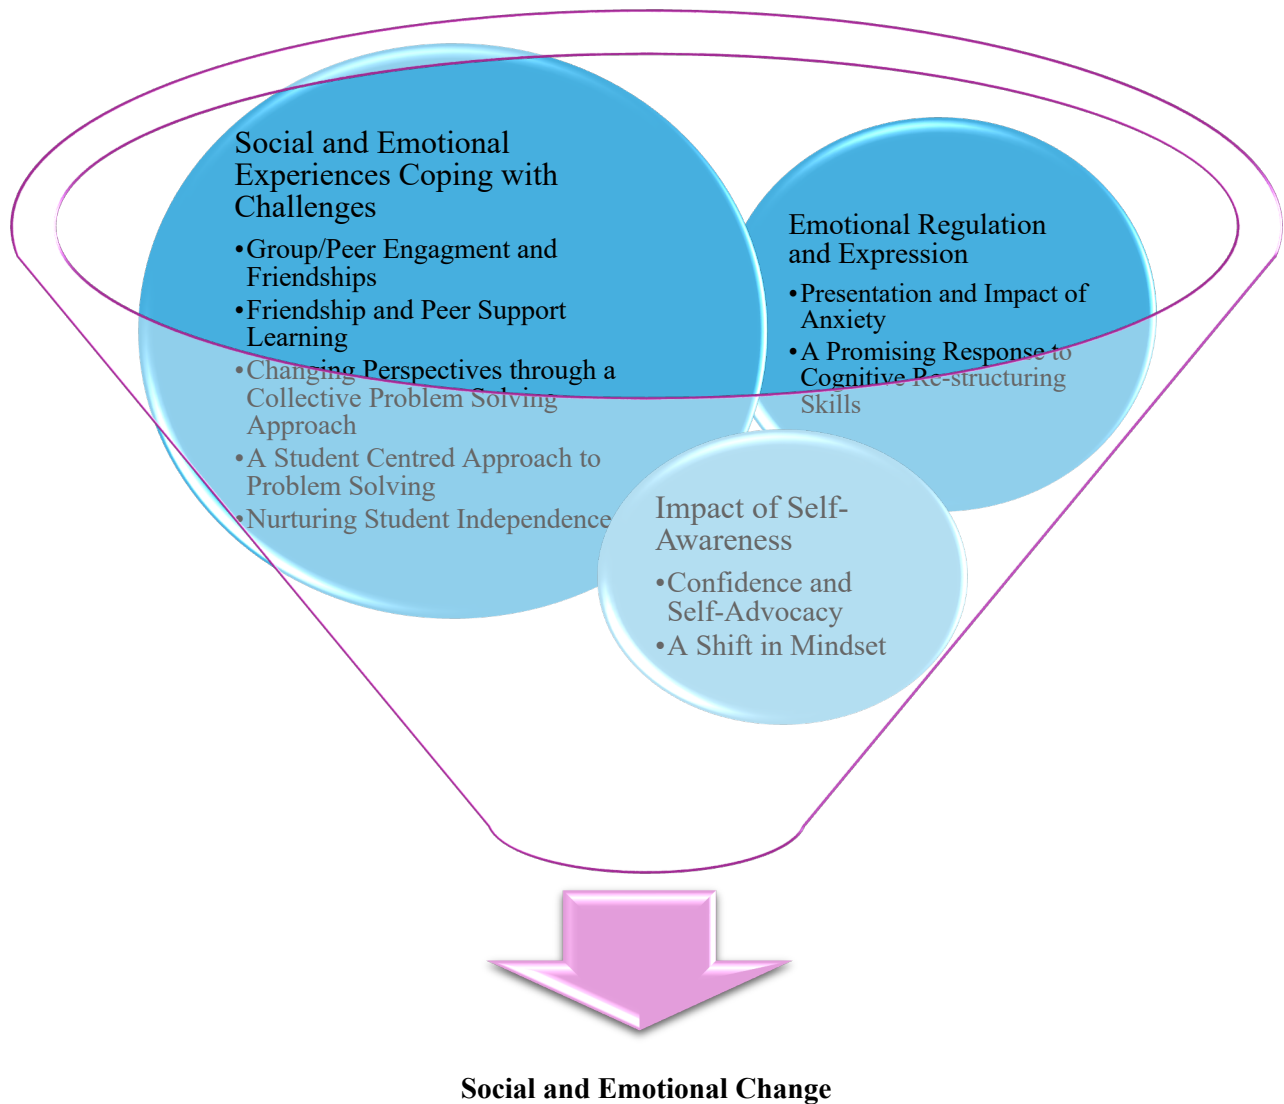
Social and Emotional Experiences Coping with Challenges

•Group/Peer Engagment and Friendships
•Friendship and Peer Support Learning
•Changing Perspectives through a Collective Problem Solving Approach
•A Student Centred Approach to Problem Solving
•Nurturing Student Independence

Emotional Regulation and Expression

•Presentation and Impact of Anxiety
•A Promising Response to Cognitive Re-structuring Skills

Impact of Self-Awareness

•Confidence and Self-Advocacy
•A Shift in Mindset

Social and Emotional Change